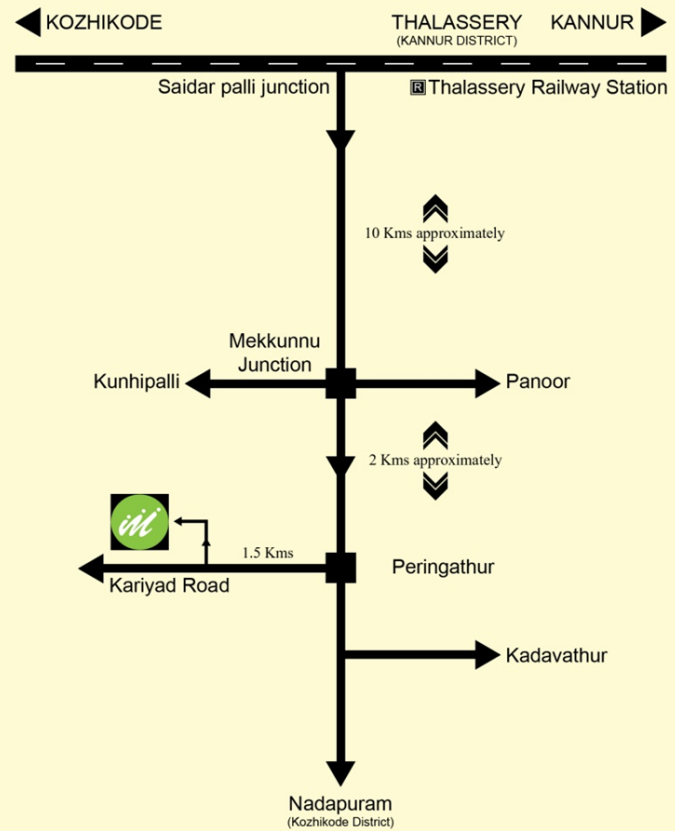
KOZHIKODE

THALASSERY
(KANNUR DISTRICT)

KANNUR

Saidar palli junction

R Thalassery Railway Station

10 Kms approximately

Mekkunnu Junction

Kunhipalli

Panoor

2 Kms approximately

1.5 Kms

Kariyad Road

Peringathur

Kadavathur

Nadapuram
(Kozhikode District)